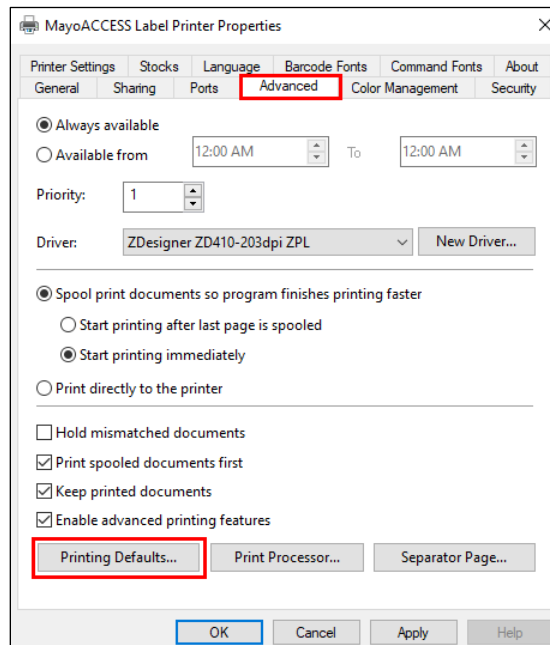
MayoACCESS Label Printer Properties

Printer Settings | Stocks | Language | Barcode Fonts | Command Fonts | About
General | Sharing | Ports | Advanced | Color Management | Security

Always available
Available from 12:00 AM To 12:00 AM

Priority: 1

Driver: ZDesigner ZD410-203dpi ZPL New Driver...

Spool print documents so program finishes printing faster
Start printing after last page is spooled
Start printing immediately
Print directly to the printer

Hold mismatched documents
Print spooled documents first
Keep printed documents
Enable advanced printing features

Printing Defaults... Print Processor... Separator Page...

OK Cancel Apply Help